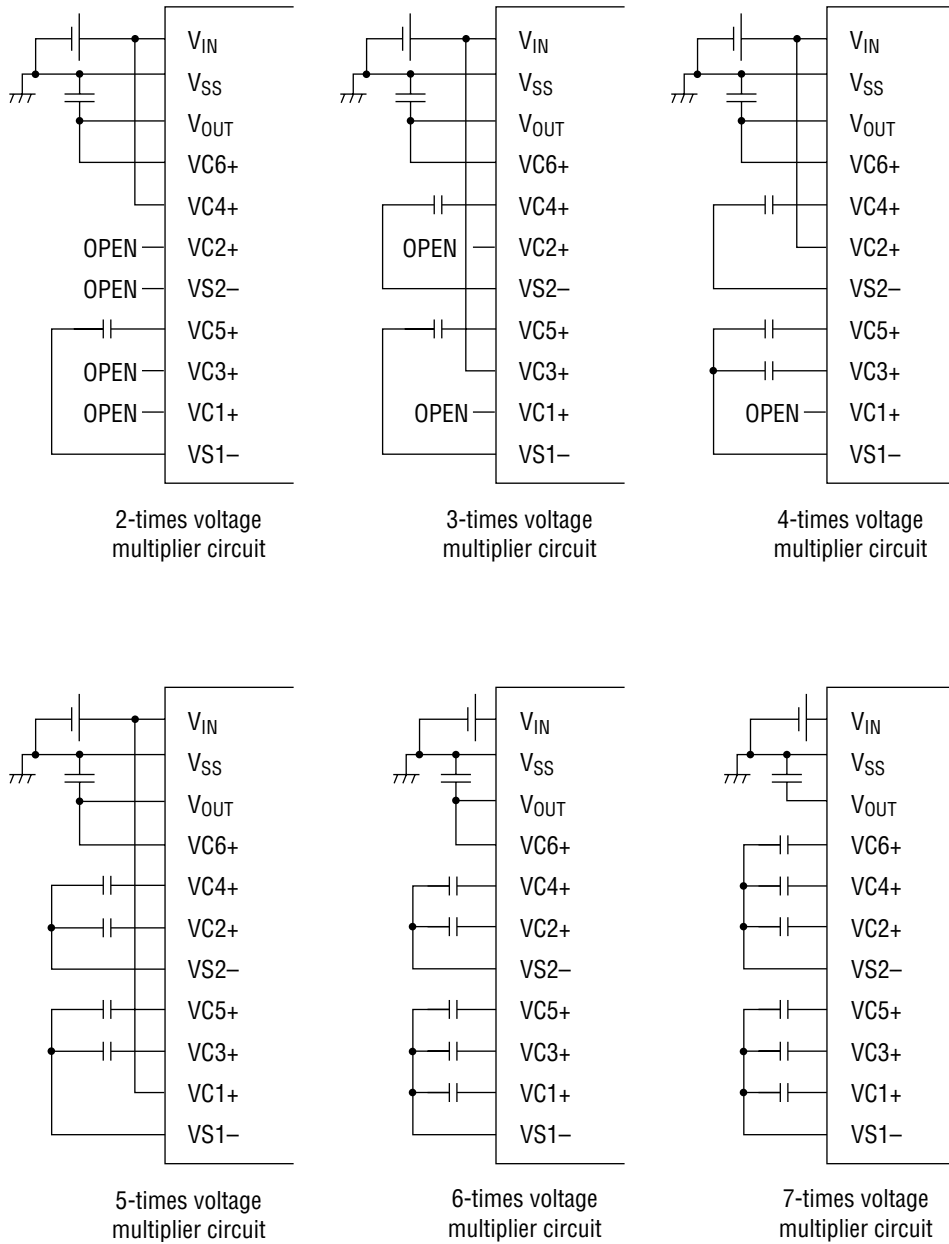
$V_{IN}$
$V_{SS}$
$V_{OUT}$
VC6+
VC4+
OPEN VC2+
OPEN VS2–
VC5+
OPEN VC3+
OPEN VC1+
VS1–

2-times voltage multiplier circuit

$V_{IN}$
$V_{SS}$
$V_{OUT}$
VC6+
VC4+
OPEN VC2+
VS2–
VC5+
VC3+
OPEN VC1+
VS1–

3-times voltage multiplier circuit

$V_{IN}$
$V_{SS}$
$V_{OUT}$
VC6+
VC4+
VC2+
VS2–
VC5+
VC3+
OPEN VC1+
VS1–

4-times voltage multiplier circuit

$V_{IN}$
$V_{SS}$
$V_{OUT}$
VC6+
VC4+
VC2+
VS2–
VC5+
VC3+
VC1+
VS1–

5-times voltage multiplier circuit

$V_{IN}$
$V_{SS}$
$V_{OUT}$
VC6+
VC4+
VC2+
VS2–
VC5+
VC3+
VC1+
VS1–

6-times voltage multiplier circuit

$V_{IN}$
$V_{SS}$
$V_{OUT}$
VC6+
VC4+
VC2+
VS2–
VC5+
VC3+
VC1+
VS1–

7-times voltage multiplier circuit